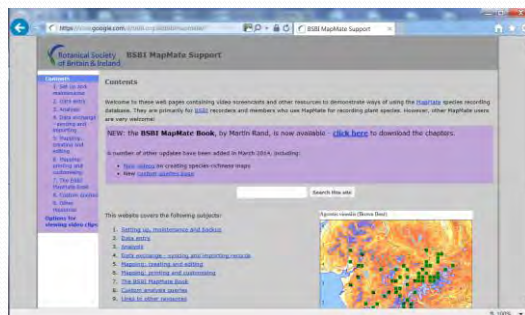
https://sites.google.com/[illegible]

BSBI MapMate Support

Botanical Society of Britain & Ireland

BSBI MapMate Support

Contents
1. Set up and maintenance
2. Data entry
3. Analyses
4. Data exchange - syncing and importing
5. Mapping: creating and editing
6. Mapping: printing and customising
7. The BSBI MapMate Book
8. Custom queries
9. Other resources
Options for viewing video clips

Contents

Welcome to these web pages containing video screencasts and other resources to demonstrate ways of using the MapMate species recording databases. They are primarily for BSBI recorders and members who use MapMate for recording plant species. However, other MapMate users are very welcome!

NEW: the BSBI MapMate Book, by Martin Rand, is now available - click here to download the chapters.

A number of other updates have been added in March 2014, including:
• New videos on creating species richness maps
• New custom queries page

Search this site

This website covers the following subjects:

1. Setting up, maintenance and backup
2. Data entry
3. Analyses
4. Data exchange - syncing and importing records
5. Mapping: creating and editing
6. Mapping: printing and customising
7. The BSBI MapMate Book
8. Custom analysis queries
9. Links to other resources

Apium nodiflorum (Sussex Beds)

100%